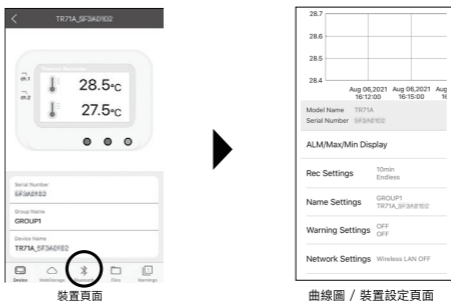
TR71A_5F3A0102

ch.1 28.5°C

ch.2 27.5°C

Serial Number
5F3A0102

Group Name
GROUP1

Device Name
TR71A_5F3A0102

Devices WebStorage Files Warnings

裝置頁面

28.7
28.6
28.5
28.4

Aug 06,2021 16:12:00 Aug 06,2021 16:15:00 Aug 16

Model Name TR71A
Serial Number 5F3A0102

ALM/Max/Min Display

Rec Settings 10min Endless

Name Settings GROUP1 TR71A_5F3A0102

Warning Settings OFF OFF

Network Settings Wireless LAN OFF

曲線圖 / 裝置設定頁面